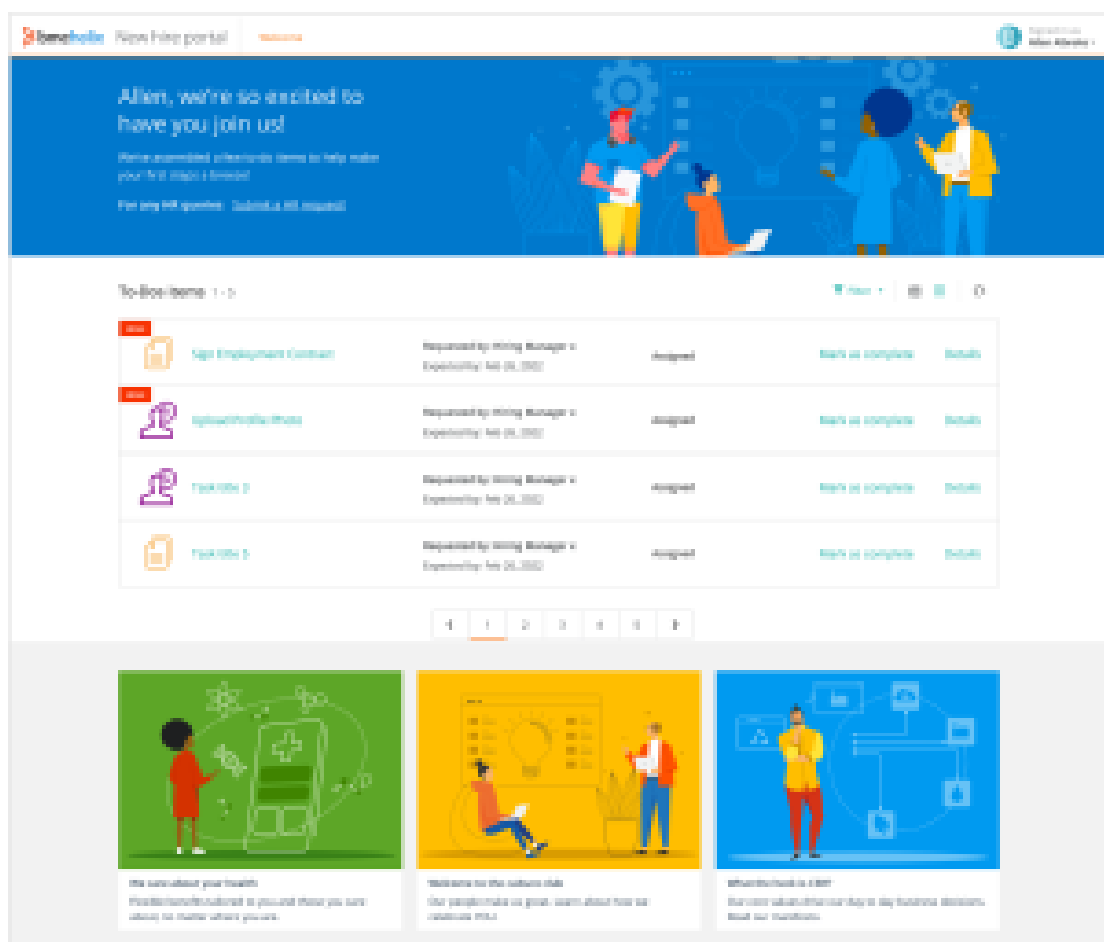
Contoso New hire portal Welcome

Allen Allender

Allen, we're so excited to have you join us!

We've assembled a few to-do items to help make your first steps a breeze!

For any HR queries: Submit an HR request

To-Do items 1 - 5

Filter

NEW

Sign Employment Contract

Requested by Hiring Manager

Expected by: Feb 28, 2022

Assigned

Mark as complete

Details

NEW

Upload Profile Photo

Requested by Hiring Manager

Expected by: Feb 28, 2022

Assigned

Mark as complete

Details

Task title 2

Requested by Hiring Manager

Expected by: Feb 28, 2022

Assigned

Mark as complete

Details

Task title 3

Requested by Hiring Manager

Expected by: Feb 28, 2022

Assigned

Mark as complete

Details

1 2 3 4 5

We care about your health

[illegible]

Welcome to the culture club

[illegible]

What the heck is CRM?

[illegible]